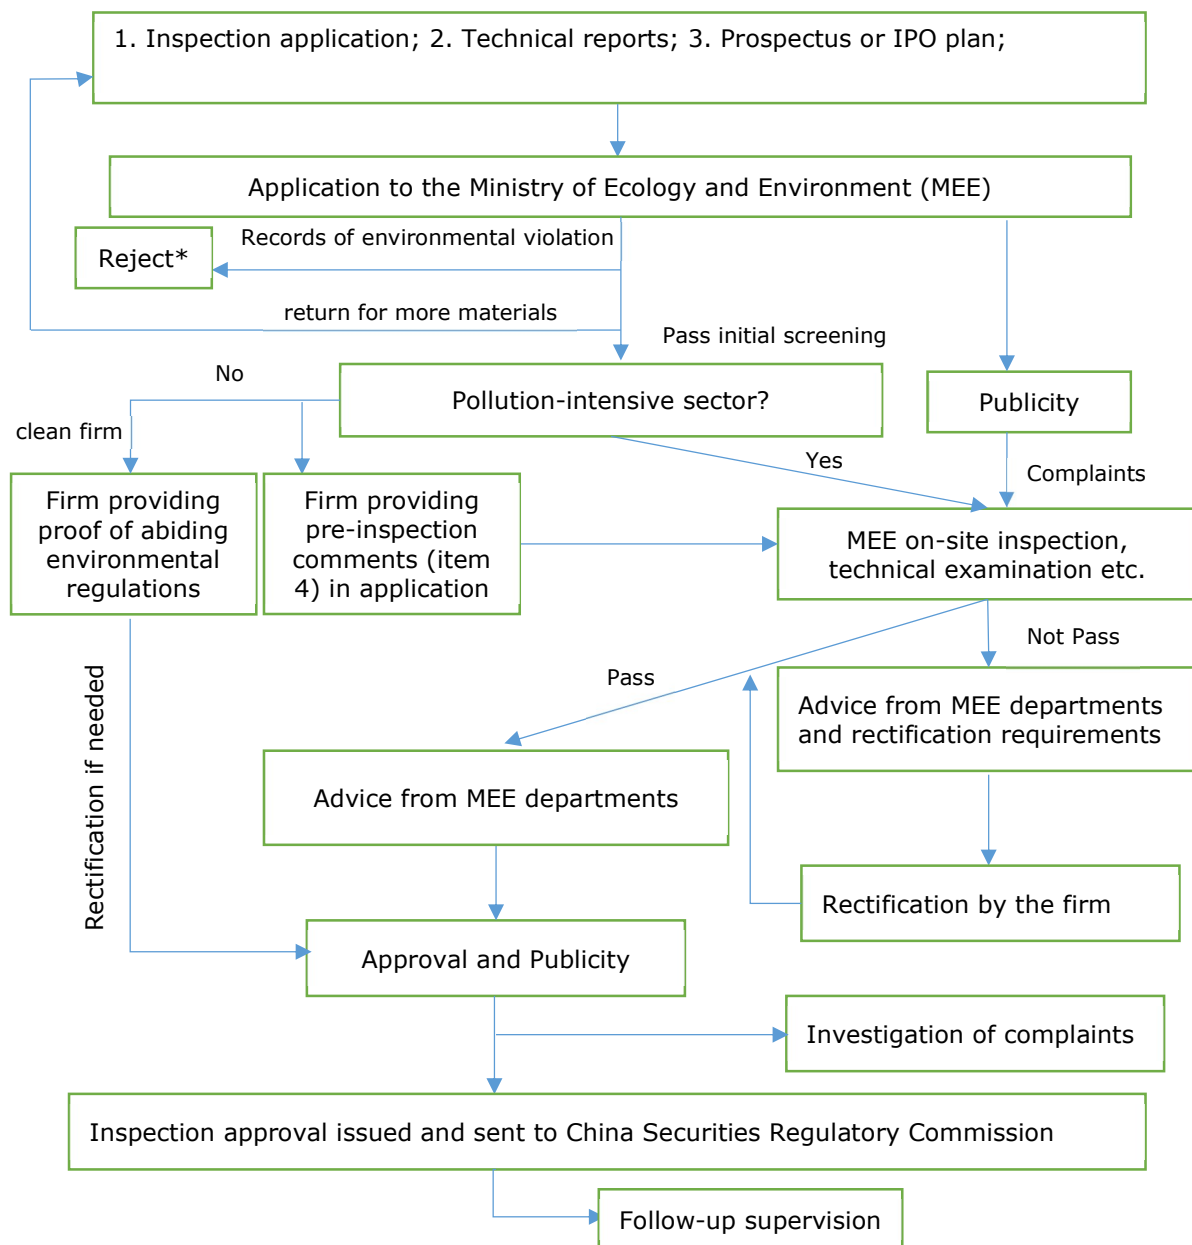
1. Inspection application; 2. Technical reports; 3. Prospectus or IPO plan;

Application to the Ministry of Ecology and Environment (MEE)

Reject*

Records of environmental violation

return for more materials

Pass initial screening

No

Pollution-intensive sector?

Publicity

clean firm

Yes

Complaints

Firm providing proof of abiding environmental regulations

Firm providing pre-inspection comments (item 4) in application

MEE on-site inspection, technical examination etc.

Not Pass

Pass

Advice from MEE departments and rectification requirements

Rectification if needed

Advice from MEE departments

Rectification by the firm

Approval and Publicity

Investigation of complaints

Inspection approval issued and sent to China Securities Regulatory Commission

Follow-up supervision